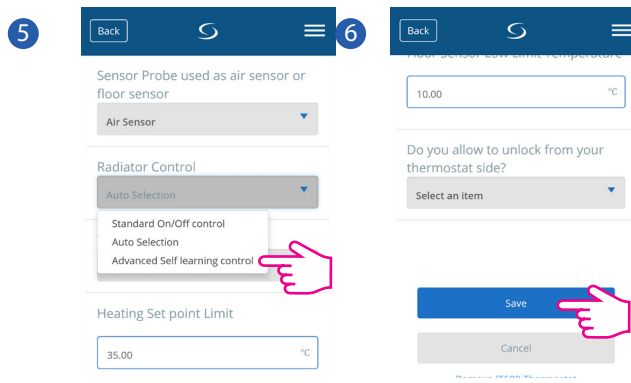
5

Back

Sensor Probe used as air sensor or floor sensor

Air Sensor

Radiator Control

Auto Selection

Standard On/Off control
Auto Selection
Advanced Self learning control

Heating Set point Limit

35.00 ℃

6

Back

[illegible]

10.00 ℃

Do you allow to unlock from your thermostat side?

Select an item

Save

Cancel

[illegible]